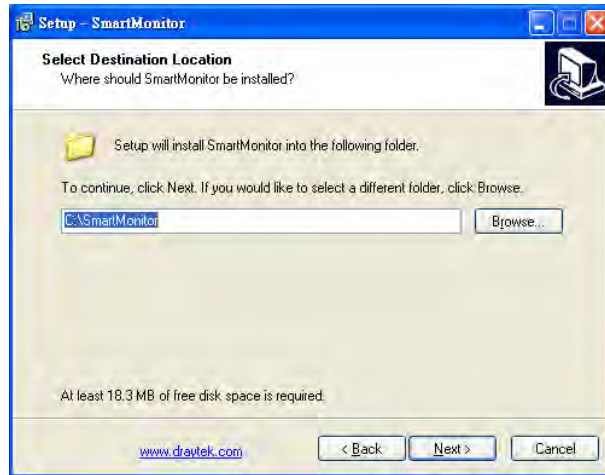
Setup - SmartMonitor

Select Destination Location
Where should SmartMonitor be installed?

Setup will install SmartMonitor into the following folder.

To continue, click Next. If you would like to select a different folder, click Browse.

C:\SmartMonitor

Browse...

At least 18.3 MB of free disk space is required.

www.draytek.com

< Back

Next >

Cancel